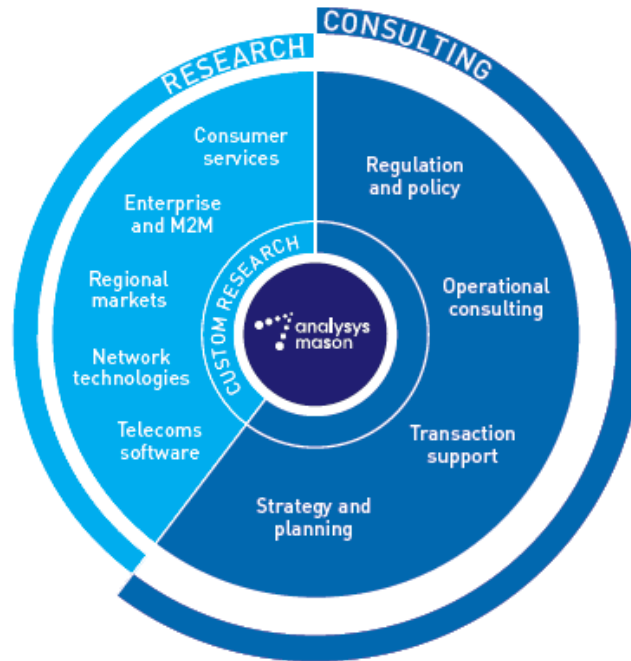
RESEARCH

CONSULTING

Consumer services

Enterprise and M2M

Regional markets

Network technologies

Telecoms software

CUSTOM RESEARCH

analysys mason

Regulation and policy

Operational consulting

Transaction support

Strategy and planning